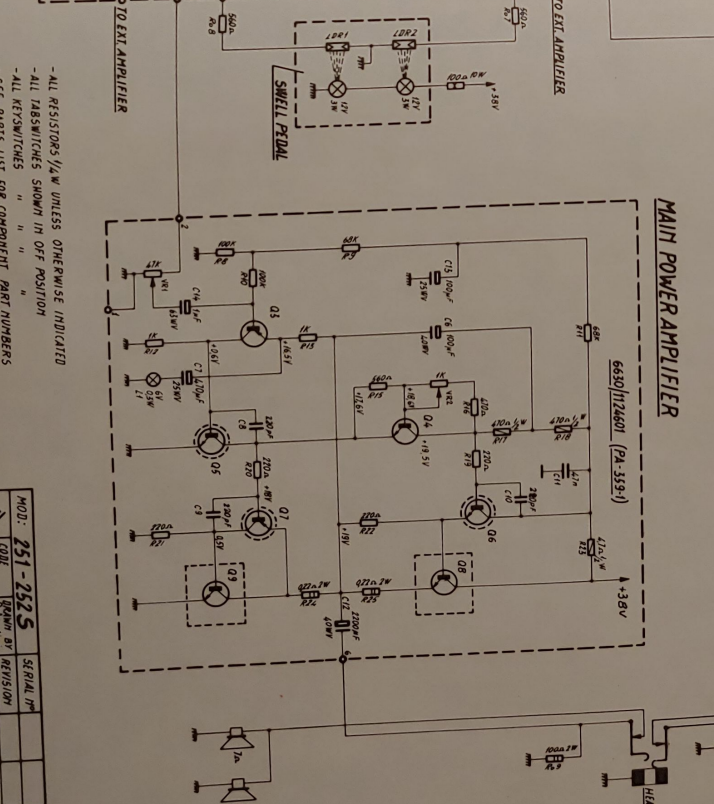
TO EXT. AMPLIFIER

560Ω R8

560Ω R7

TO EXT. AMPLIFIER

LDR1

LDR2

12V 3W

12V 3W

100Ω 1W

+38V

SWELL PEDAL

MAIN POWER AMPLIFIER

6630/112601 (PA-359-1)

- ALL RESISTORS ¼W UNLESS OTHERWISE INDICATED
- ALL TABSWITCHES SHOWN IN OFF POSITION
- ALL KEYSWITCHES " " " "
- SEE PARTS LIST FOR COMPONENT PART NUMBERS

47K VR1

100K R8

68K R9

100K R10

C15 100μF 25WV

C14 1μF 63WV

Q3

1K R12

1K R13

C6 100μF 40WV

68K R11

C7 470μF 25WV

+26V

+16.5V

6V 0.5W L1

560Ω R15

1K VR2

470Ω R16

470Ω ½W R17

470Ω ½W R18

+17.6V

+18.4V

Q4

+19.5V

C8 220pF

220Ω R19

C11 47nF

220Ω R20

+18V

C10 220pF

Q5

C9 220pF

Q7

220Ω R22

+19V

Q6

220Ω R21

0.5V

Q9

47Ω ½W R23

0.27Ω 2W R24

0.27Ω 2W R25

C12 2200μF 40WV

Q8

+38V

100Ω 2W R26

MOD: 251-252S

SERIAL Nº

CODE

DRAWN BY

REVISION